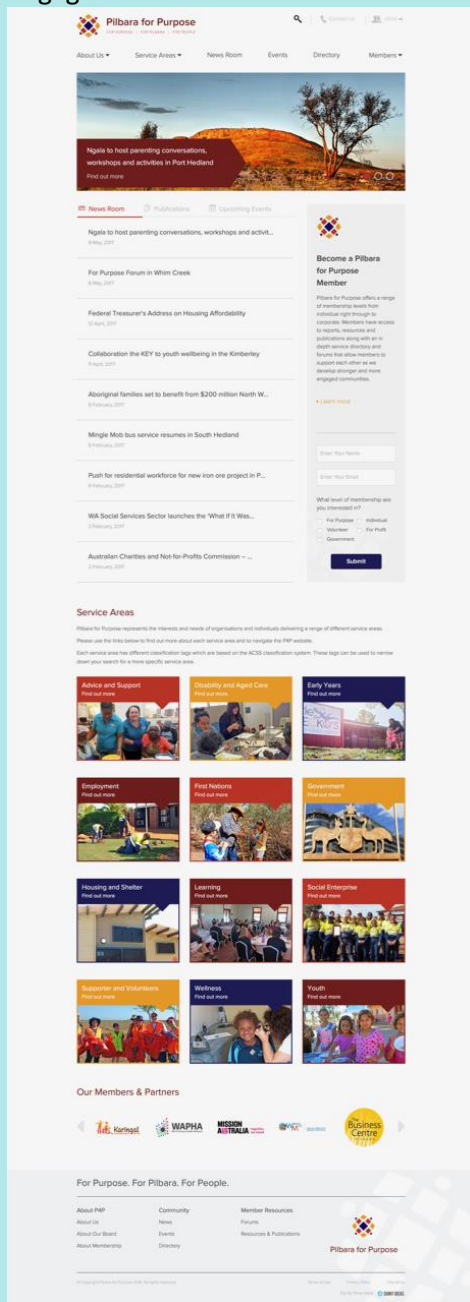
Pilbara for Purpose

About Us ▾ Service Areas ▾ News Room Events Directory Members ▾

Ngala to host parenting conversations, workshops and activities in Port Hedland

Find out more

News Room Publications Upcoming Events

Ngala to host parenting conversations, workshops and activit...

For Purpose Forum in Whim Creek

Federal Treasurer's Address on Housing Affordability

Collaboration the KEY to youth wellbeing in the Kimberley

Aboriginal families set to benefit from $200 million North W...

Mingle Mob bus service resumes in South Hedland

Push for residential workforce for new iron ore project in P...

WA Social Services Sector launches the 'What If It Was...

Australian Charities and Not-for-Profits Commission – ...

Become a Pilbara for Purpose Member

Pilbara for Purpose offers a range of membership levels from individual right through to corporate. Members have access to reports, resources and publications along with an in depth service directory and forums that allow members to support each other as we develop stronger and more engaged communities.

Enter Your Name

Enter Your Email

What level of membership are you interested in?

For Purpose Individual Volunteer For Profit Government

Submit

Service Areas

Advice and Support Find out more
Disability and Aged Care Find out more
Early Years Find out more
Employment Find out more
First Nations Find out more
Government Find out more
Housing and Shelter Find out more
Learning Find out more
Social Enterprise Find out more
Supporter and Volunteers Find out more
Wellness Find out more
Youth Find out more

Our Members & Partners

WAPHA MISSION AUSTRALIA The Business Centre

For Purpose. For Pilbara. For People.

About P4P Community Member Resources
About Us News Forums
About Our Board Events Resources & Publications
About Membership Directory

Pilbara for Purpose